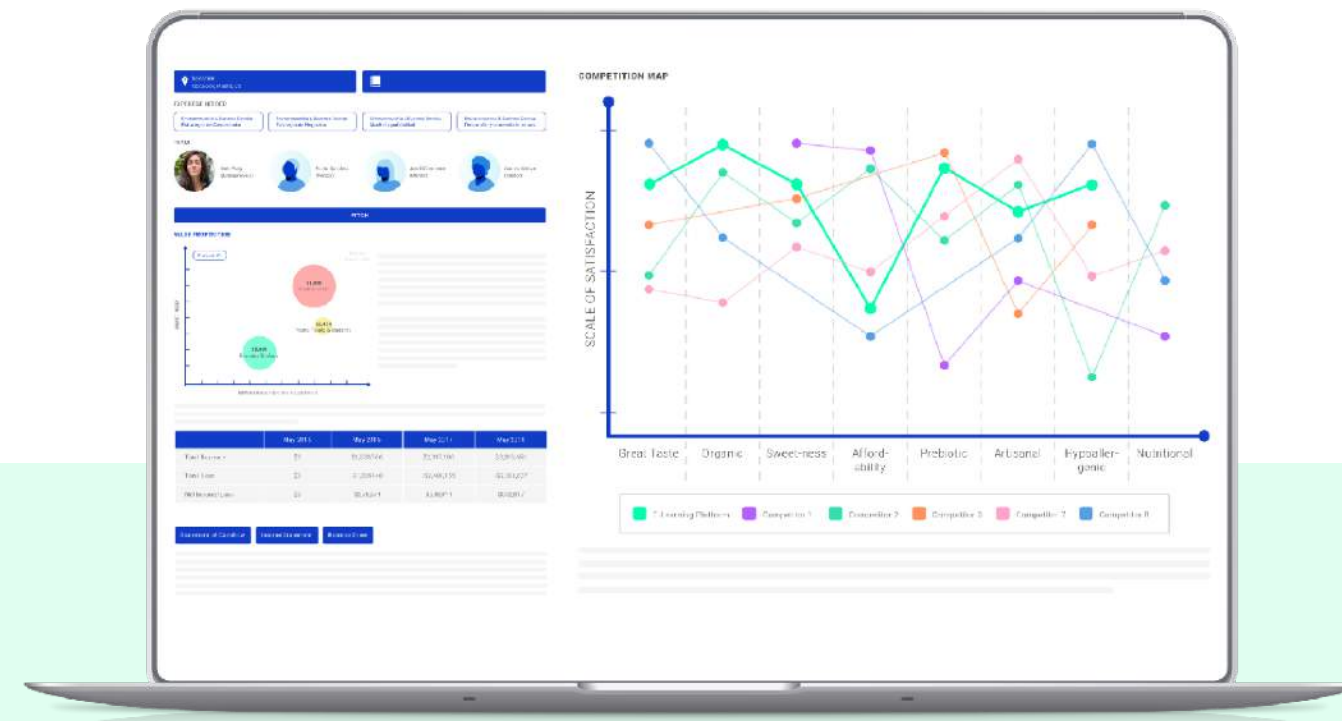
COMPETITION MAP

SCALE OF SATISFACTION

Great Taste
Organic
Sweet-ness
Afford-ability
Prebiotic
Artisanal
Hypoaller-genic
Nutritional

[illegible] Competitor 1 Competitor 2 Competitor 3 Competitor 7 Competitor 8

PITCH

| | May 2016 | May 2016 | May 2017 | May 2018 |
|---|---|---|---|---|
| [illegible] | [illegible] | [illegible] | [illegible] | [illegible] |
| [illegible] | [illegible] | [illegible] | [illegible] | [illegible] |
| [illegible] | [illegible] | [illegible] | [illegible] | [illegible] |